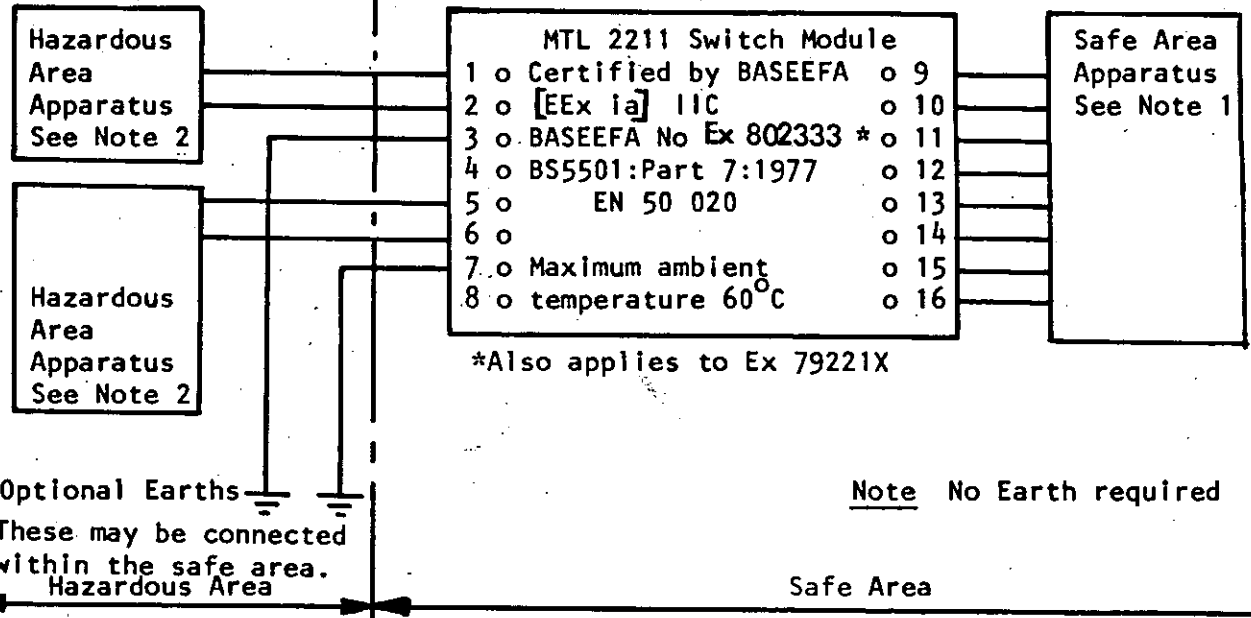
Hazardous Area Apparatus See Note 2

MTL 2211 Switch Module
1 o Certified by BASEEFA o 9
2 o [EEx ia] IIC o 10
3 o BASEEFA No Ex 802333 * o 11
4 o BS5501:Part 7:1977 o 12
5 o EN 50 020 o 13
6 o o 14
7 o Maximum ambient o 15
8 o temperature 60°C o 16

Safe Area Apparatus See Note 1

Hazardous Area Apparatus See Note 2

*Also applies to Ex 79221X

Optional Earths
These may be connected within the safe area.

Note No Earth required

Hazardous Area

Safe Area